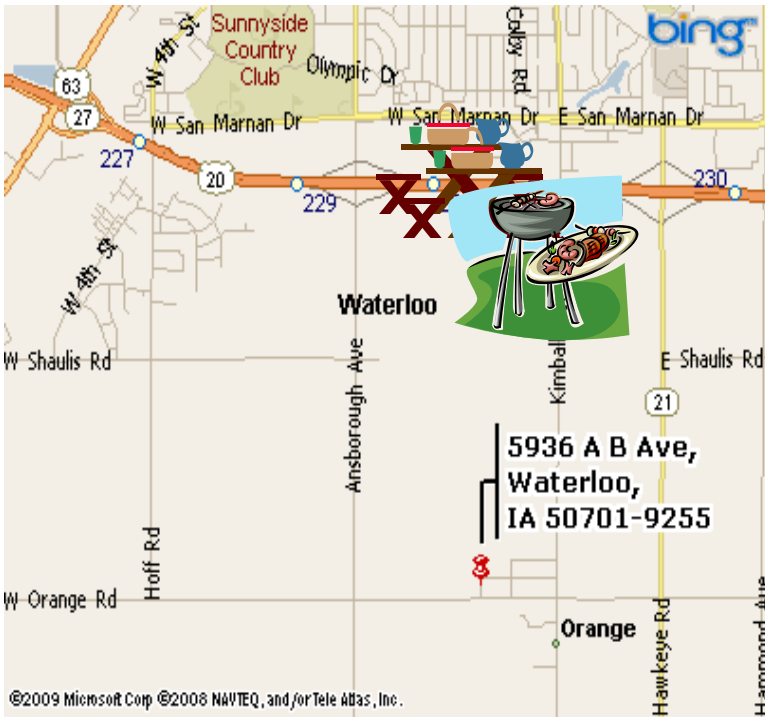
bing

Sunnyside Country Club

W 4th St

Olympic Dr

Colby Rd

63

27

W San Marnan Dr

W San Marnan Dr

E San Marnan Dr

227

20

229

230

W 4th St

Waterloo

W Shaulis Rd

Ansborough Ave

Kimball

E Shaulis Rd

21

5936 A B Ave, Waterloo, IA 50701-9255

Hoff Rd

W Orange Rd

Orange

Hawkeye Rd

Hammond Ave

©2009 Microsoft Corp ©2008 NAVTEQ, and/or Tele Atlas, Inc.